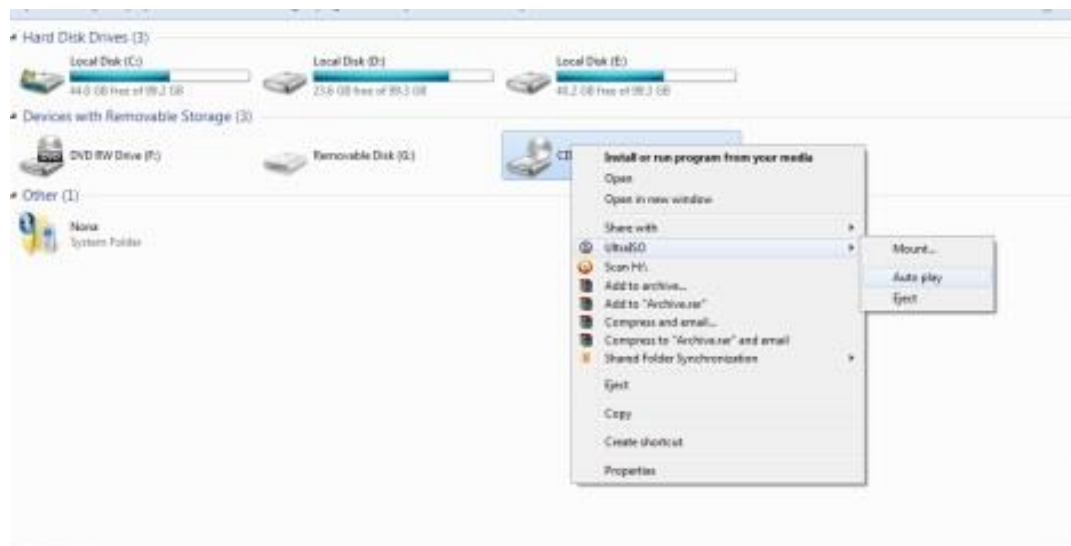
Hard Disk Drives (3)

Local Disk (C:)
44.0 GB free of 99.2 GB

Local Disk (D:)
23.6 GB free of 99.3 GB

Local Disk (E:)
48.2 GB free of 99.2 GB

Devices with Removable Storage (3)

DVD RW Drive (F:)

Removable Disk (G:)

CD

Other (1)

Nona
System Folder

Install or run program from your media
Open
Open in new window
Share with
UltraISO
Scan H:\
Add to archive...
Add to "Archive.rar"
Compress and email...
Compress to "Archive.rar" and email
Shared Folder Synchronization
Eject
Copy
Create shortcut
Properties

Mount...
Auto play
Eject